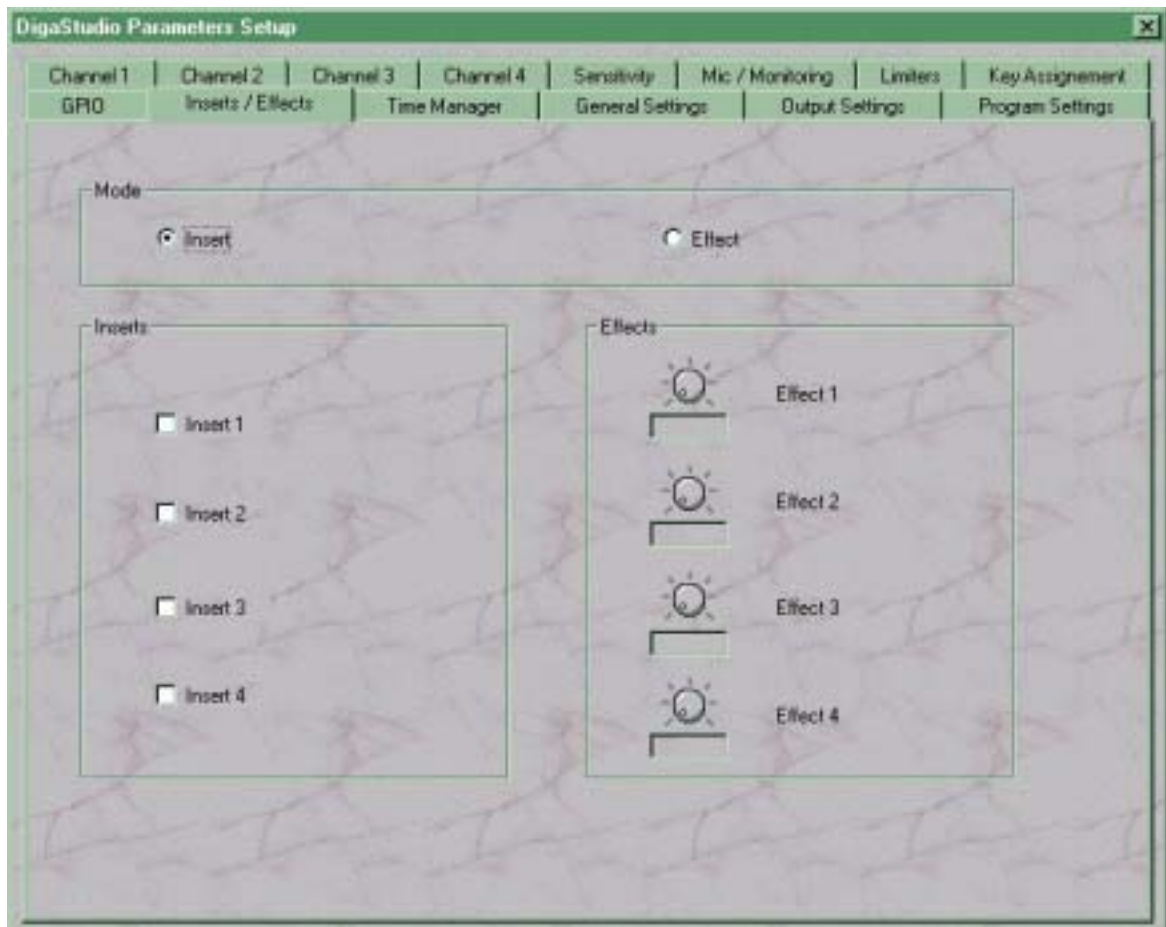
DigaStudio Parameters Setup

Channel 1 | Channel 2 | Channel 3 | Channel 4 | Sensitivity | Mic / Monitoring | Limiters | Key Assignement
GPIO | Inserts / Effects | Time Manager | General Settings | Output Settings | Program Settings

Mode
Insert
Effect

Inserts
Insert 1
Insert 2
Insert 3
Insert 4

Effects
Effect 1
Effect 2
Effect 3
Effect 4